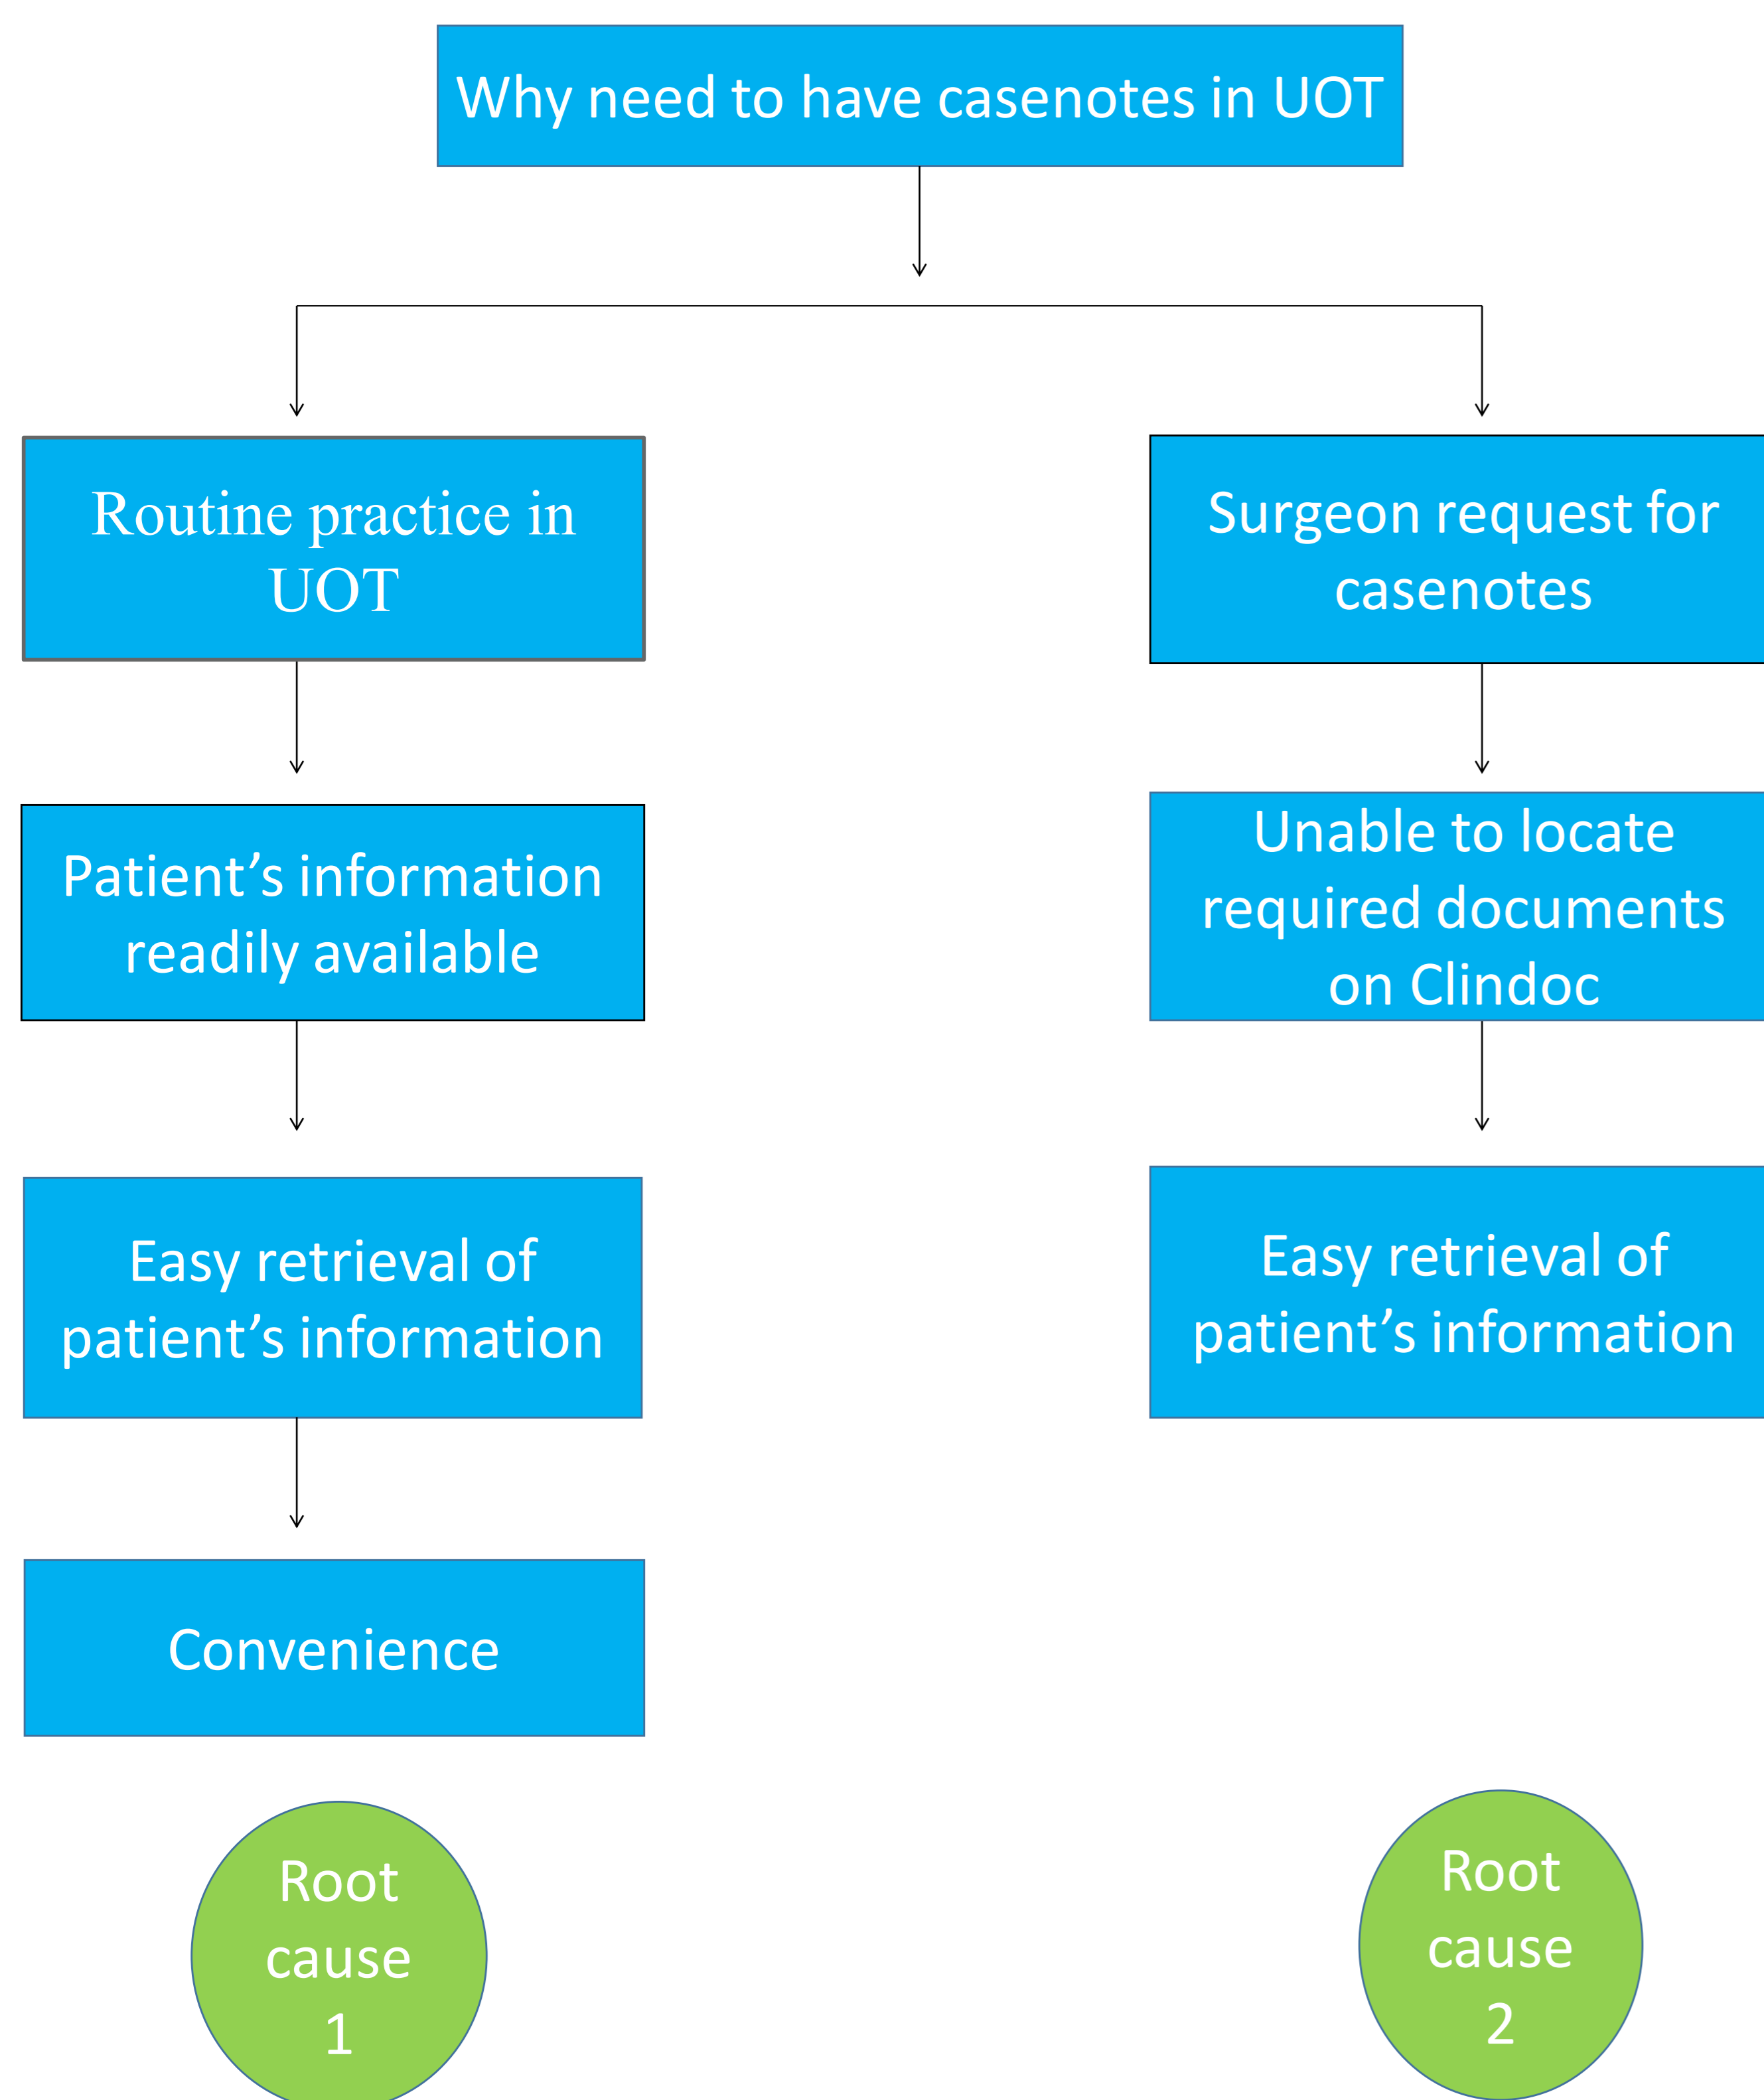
Why need to have casenotes in UOT

Routine practice in UOT

Patient’s information readily available

Easy retrieval of patient’s information

Convenience

Root cause 1

Surgeon request for casenotes

Unable to locate required documents on Clindoc

Easy retrieval of patient’s information

Root cause 2